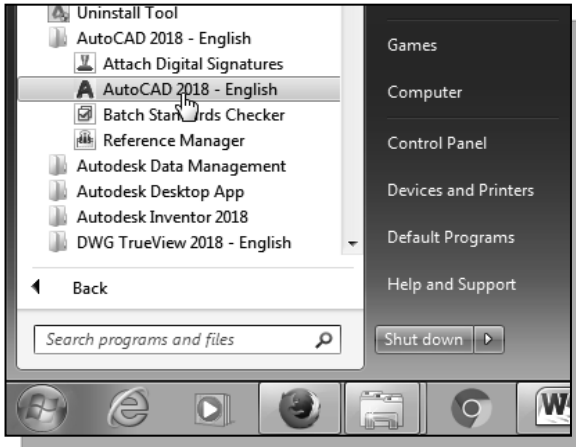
Uninstall Tool
AutoCAD 2018 - English
Attach Digital Signatures
AutoCAD 2018 - English
Batch Standards Checker
Reference Manager
Autodesk Data Management
Autodesk Desktop App
Autodesk Inventor 2018
DWG TrueView 2018 - English
Back
Search programs and files

Games
Computer
Control Panel
Devices and Printers
Default Programs
Help and Support
Shut down